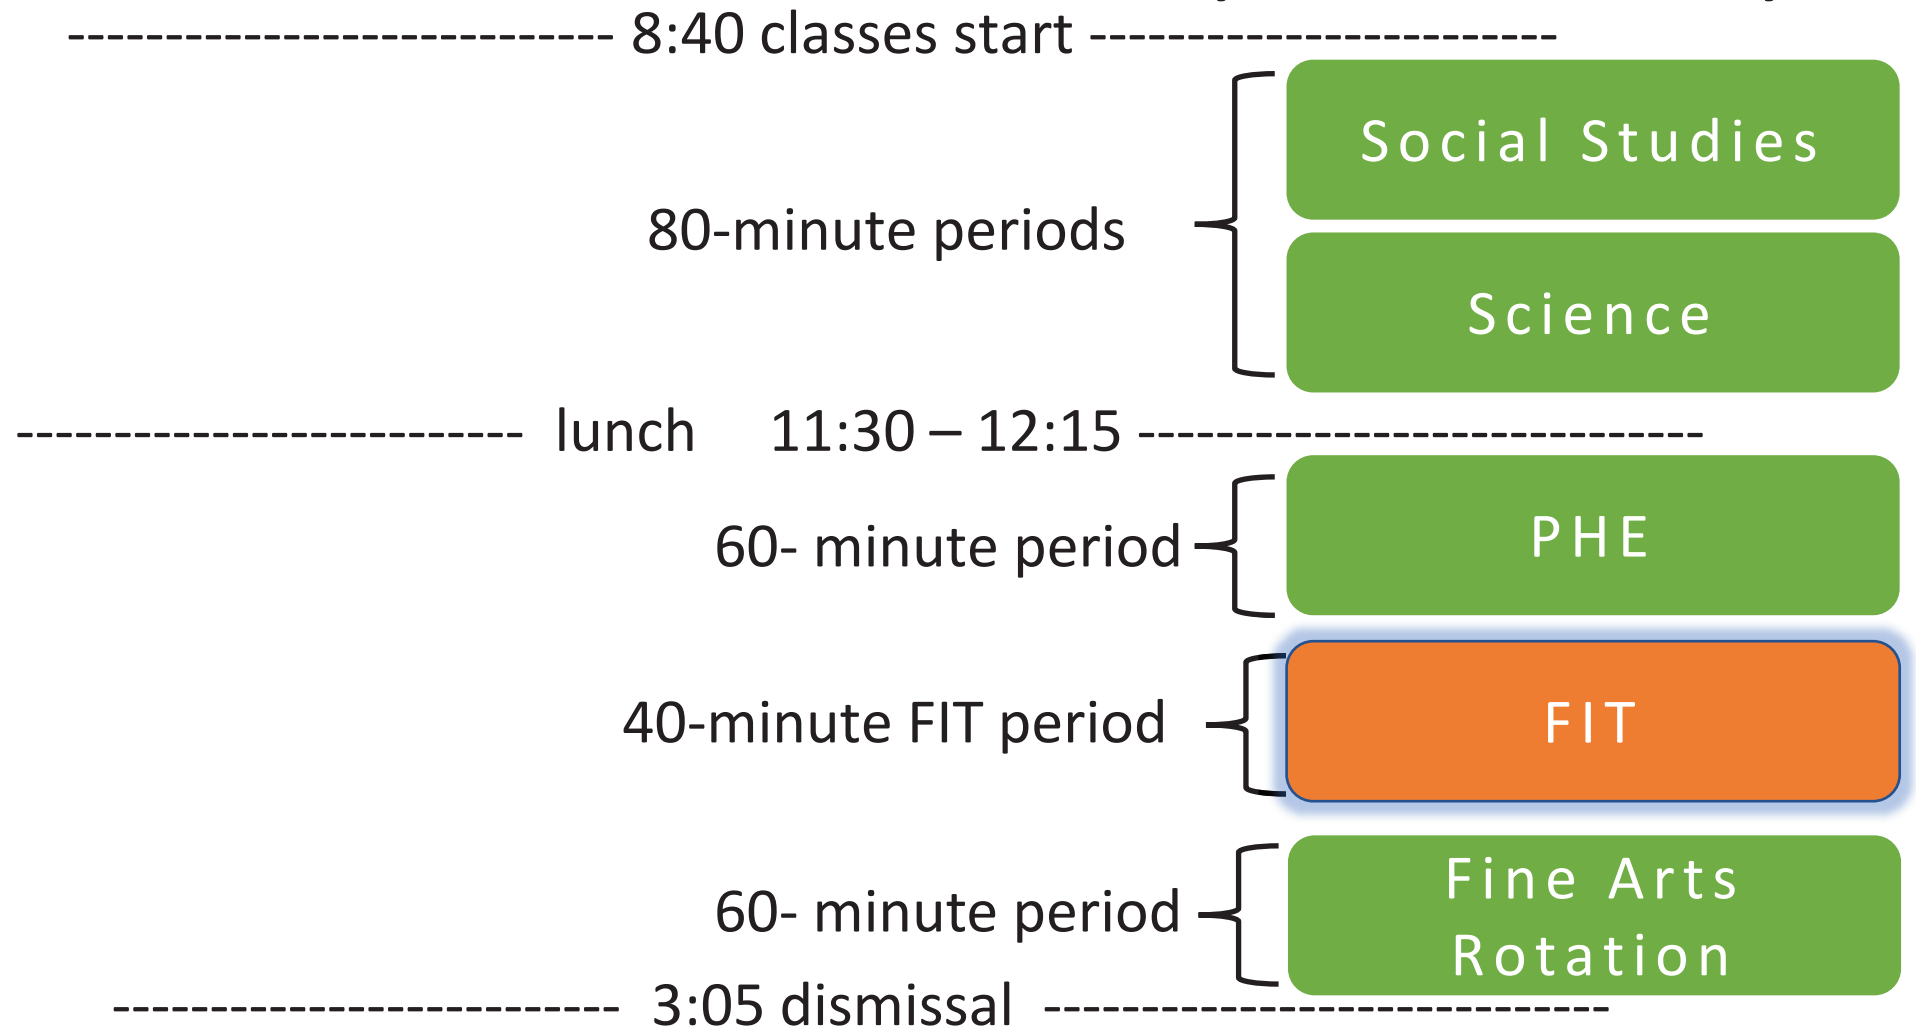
---------------------------- 8:40 classes start ------------------------

80-minute periods

Social Studies

Science

-------------------------- lunch 11:30 – 12:15 ------------------------------

60- minute period

PHE

40-minute FIT period

FIT

60- minute period

Fine Arts Rotation

-------------------------- 3:05 dismissal ------------------------------